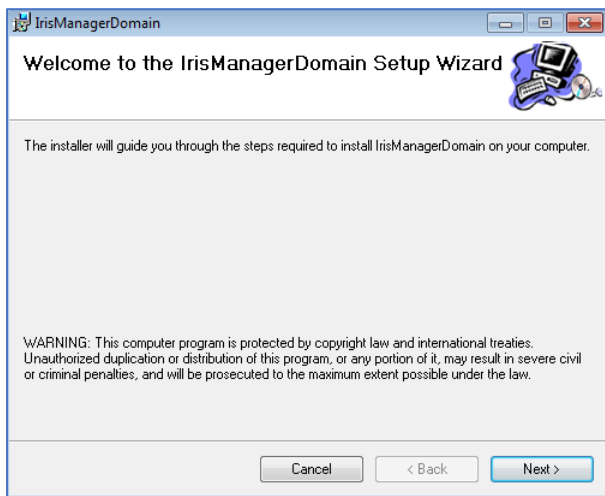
IrisManagerDomain

Welcome to the IrisManagerDomain Setup Wizard

The installer will guide you through the steps required to install IrisManagerDomain on your computer.

WARNING: This computer program is protected by copyright law and international treaties. Unauthorized duplication or distribution of this program, or any portion of it, may result in severe civil or criminal penalties, and will be prosecuted to the maximum extent possible under the law.

Cancel
< Back
Next >